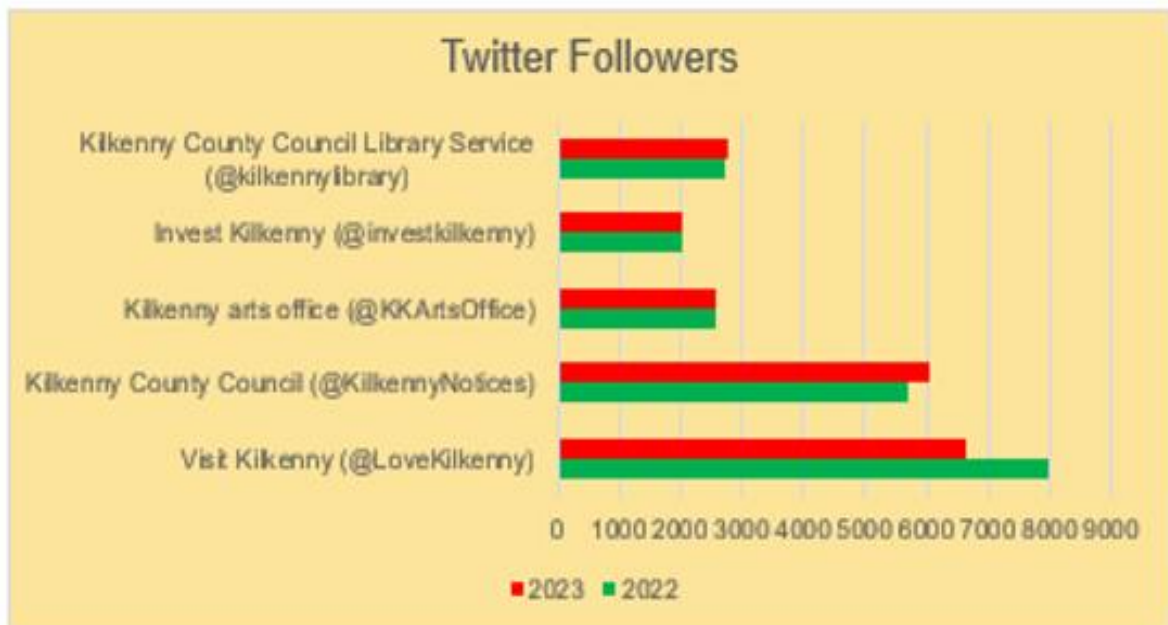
Twitter Followers

Kilkenny County Council Library Service (@kilkennylibrary)

Invest Kilkenny (@investkilkenny)

Kilkenny arts office (@KKArtsOffice)

Kilkenny County Council (@KilkennyNotices)

Visit Kilkenny (@LoveKilkenny)

0 1000 2000 3000 4000 5000 6000 7000 8000 9000

2023 2022